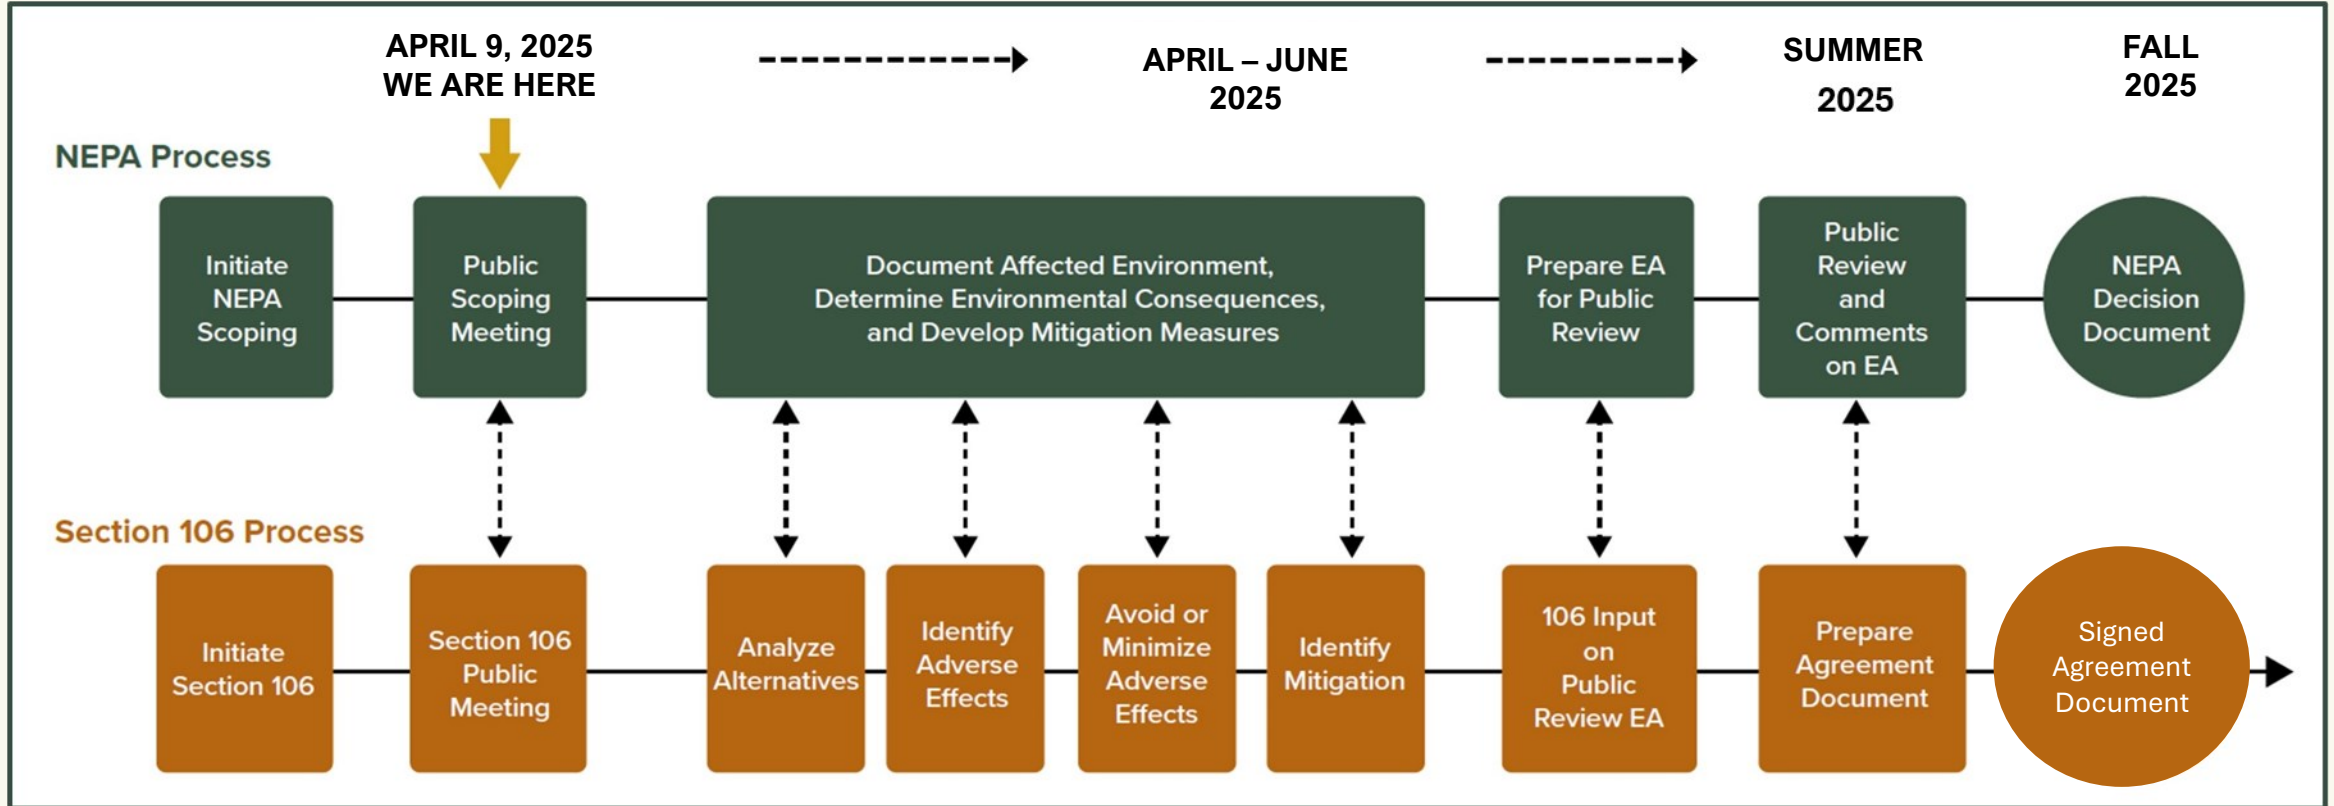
APRIL 9, 2025
WE ARE HERE

APRIL – JUNE 2025

SUMMER 2025

FALL 2025

NEPA Process

Initiate NEPA Scoping

Public Scoping Meeting

Document Affected Environment, Determine Environmental Consequences, and Develop Mitigation Measures

Prepare EA for Public Review

Public Review and Comments on EA

NEPA Decision Document

Section 106 Process

Initiate Section 106

Section 106 Public Meeting

Analyze Alternatives

Identify Adverse Effects

Avoid or Minimize Adverse Effects

Identify Mitigation

106 Input on Public Review EA

Prepare Agreement Document

Signed Agreement Document